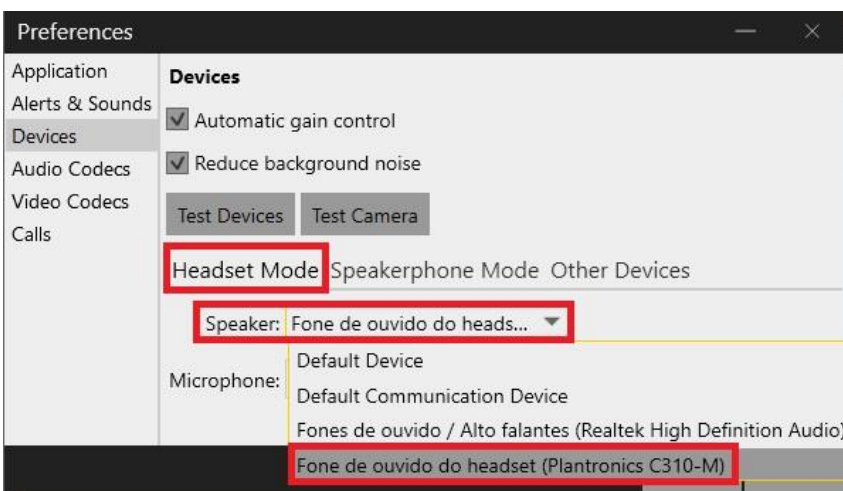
Preferences

Application
Alerts & Sounds
Devices
Audio Codecs
Video Codecs
Calls

Devices

Automatic gain control

Reduce background noise

Test Devices Test Camera

Headset Mode Speakerphone Mode Other Devices

Speaker: Fone de ouvido do heads...

Microphone:

Default Device
Default Communication Device
Fones de ouvido / Alto falantes (Realtek High Definition Audio)
Fone de ouvido do headset (Plantronics C310-M)